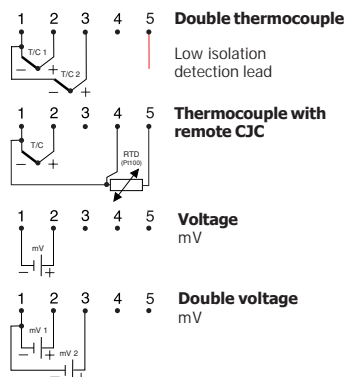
1 2 3 4 5

T/C 1

T/C 2

− + − +

**Double thermocouple**

Low isolation detection lead

1 2 3 4 5

T/C

− +

RTD (Pt100)

**Thermocouple with remote CJC**

1 2 3 4 5

mV

− +

**Voltage**

mV

1 2 3 4 5

mV 1

mV 2

− +

**Double voltage**

mV